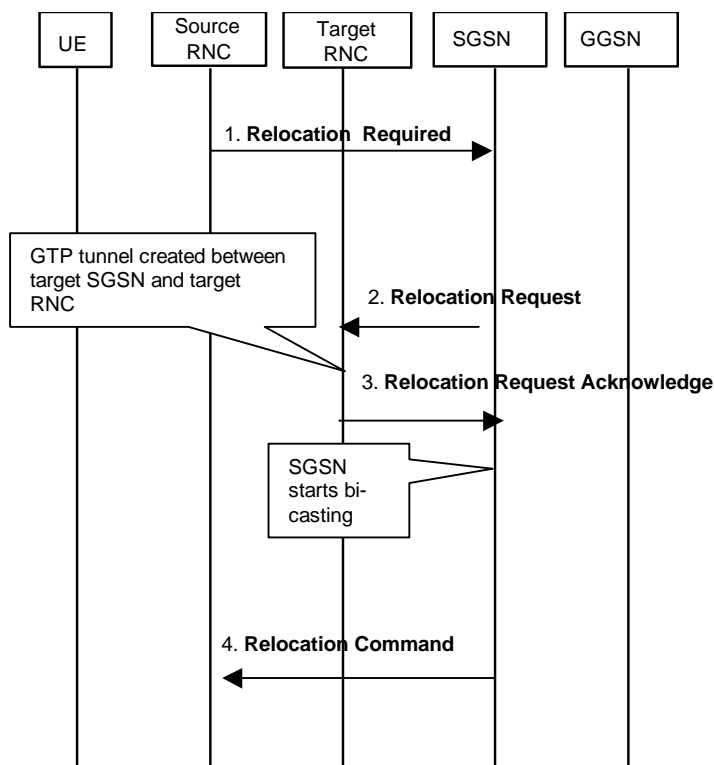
UE

Source RNC

Target RNC

SGSN

GGSN

1. **Relocation Required**

GTP tunnel created between target SGSN and target RNC

2. **Relocation Request**

3. **Relocation Request Acknowledge**

SGSN starts bicasting

4. **Relocation Command**